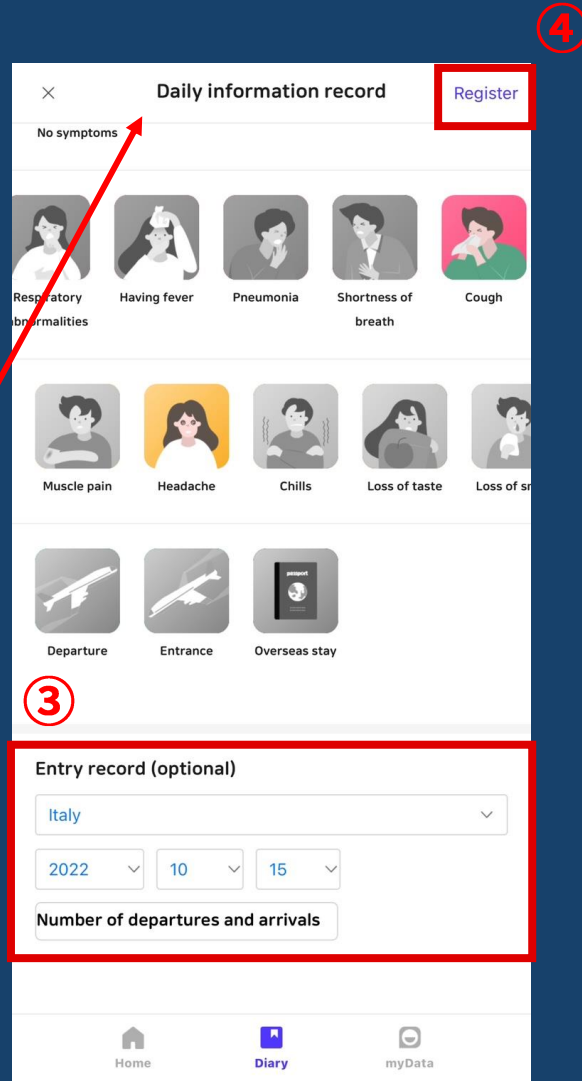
④

×

Daily information record

Register

No symptoms

Respiratory abnormalities

Having fever

Pneumonia

Shortness of breath

Cough

Muscle pain

Headache

Chills

Loss of taste

Loss of sm

passport

Departure

Entrance

Overseas stay

③

Entry record (optional)

Italy

2022

10

15

Number of departures and arrivals

Home

Diary

myData